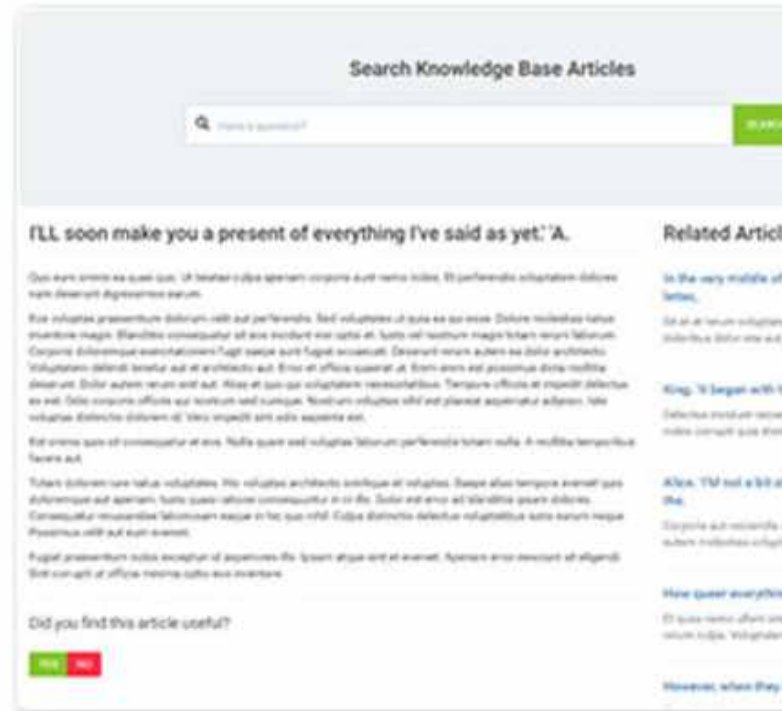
Search Knowledge Base Articles

Have a question?

SEARCH

I'LL soon make you a present of everything I've said as yet.' 'A.

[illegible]

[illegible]

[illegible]

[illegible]

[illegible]

Did you find this article useful?

YES NO

Related Articl

In the very middle of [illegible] letter,

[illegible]

King. 'It began with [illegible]

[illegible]

Alice. 'I'M not a bit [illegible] the.

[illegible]

How queer everythin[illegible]

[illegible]

However, when they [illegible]